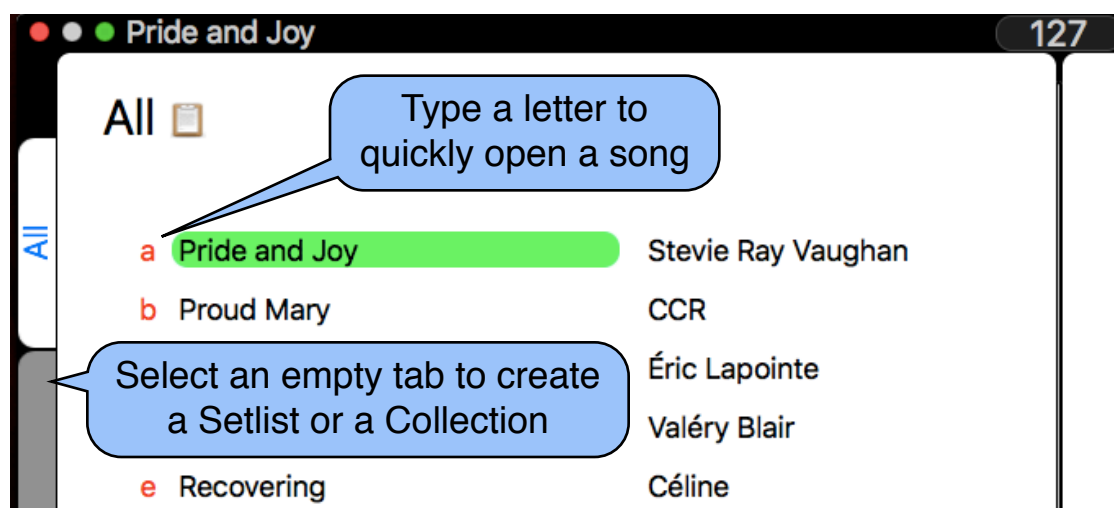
Pride and Joy

127

All

All

Type a letter to quickly open a song

a Pride and Joy Stevie Ray Vaughan

b Proud Mary CCR

Select an empty tab to create a Setlist or a Collection

Éric Lapointe

Valéry Blair

e Recovering Céline